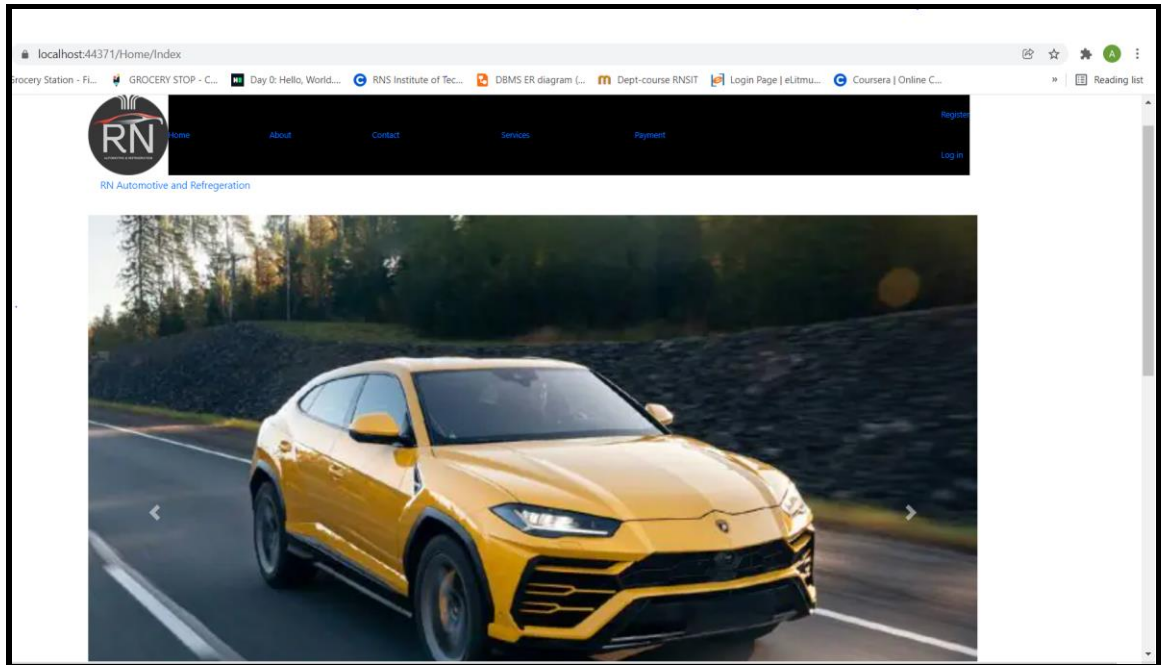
localhost:44371/Home/Index

rocery Station - Fi... GROCERY STOP - C... Day 0: Hello, World.... RNS Institute of Tec... DBMS ER diagram (... Dept-course RNSIT Login Page | eLitmu... Coursera | Online C... » Reading list

RN

Home About Contact Services Payment

Register

Log in

RN Automotive and Refregeration